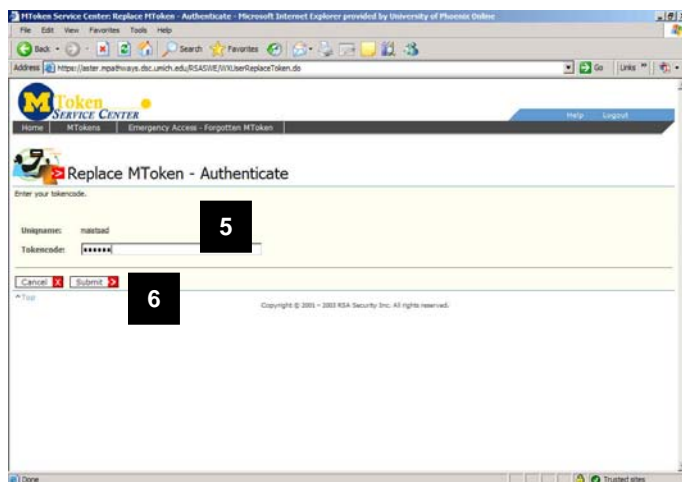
MToken Service Center: Replace MToken - Authenticate - Microsoft Internet Explorer provided by University of Phoenix Online

File Edit View Favorites Tools Help

Back Search Favorites

Address https://aster.mpathways.dsc.umich.edu/RSASWE/WXUserReplaceToken.do Go Links

MToken SERVICE CENTER

Help Logout

Home MTokens Emergency Access - Forgotten MToken

Replace MToken - Authenticate

Enter your tokencode.

Username: nasbad

Tokencode: ••••••

5

Cancel Submit

6

^Top

Copyright © 2001 - 2003 RSA Security Inc. All rights reserved.

Done Trusted sites